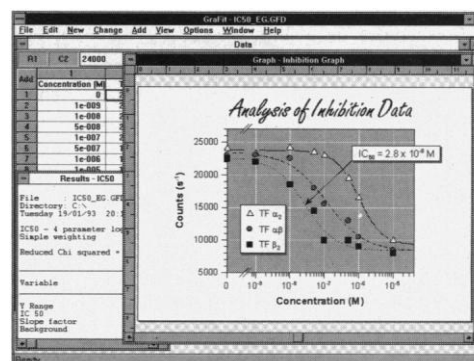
GraFit - IC50_EG.GFD

File Edit New Change Add View Options Window Help

Data

R1 C2 24000

Add

1
Concentration [M]

1 0
2 1e-009
3 1e-008
4 2e-008
5 5e-008
6 1e-007
7 5e-007
8 1e-006
9 1e-005

Results - IC50

File IC50_EG.GFD
Directory C:\
Tuesday 19/01/93 20:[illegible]

IC50 - 4 parameter lo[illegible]
Simple weighting

Reduced Chi squared =

Variable

Y Range
IC 50
Slope factor
Background

Graph - Inhibition Graph

Analysis of Inhibition Data

$IC_{50} = 2.8 \times 10^{-8}$ M

25000
20000
15000
10000
5000

Counts (s⁻¹)

△ TF $\alpha_2$
● TF $\alpha\beta$
■ TF $\beta_2$

0 $10^{-9}$ $10^{-8}$ $10^{-7}$ $10^{-6}$ $10^{-5}$

Concentration (M)

Ready